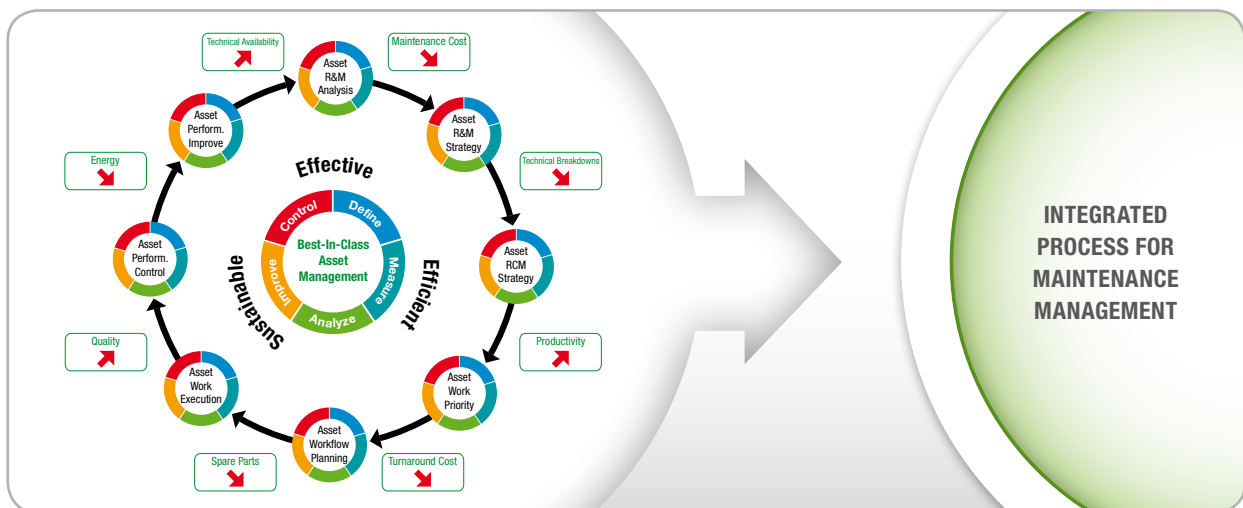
Technical Availability

Maintenance Cost

Asset R&M Analysis

Asset Perform. Improve

Asset R&M Strategy

Energy

Effective

Technical Breakdowns

Control

Define

Best-In-Class Asset Management

Improve

Measure

Analyze

Asset Perform. Control

Sustainable

Efficient

Asset RCM Strategy

Quality

Productivity

Asset Work Execution

Asset Work Priority

Asset Workflow Planning

Spare Parts

Turnaround Cost

INTEGRATED PROCESS FOR MAINTENANCE MANAGEMENT